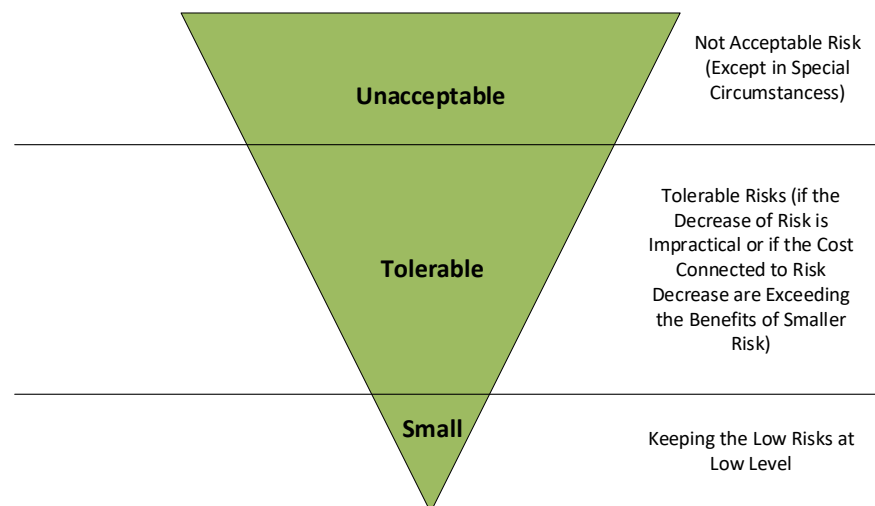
Unacceptable

Not Acceptable Risk (Except in Special Circumstancess)

Tolerable

Tolerable Risks (if the Decrease of Risk is Impractical or if the Cost Connected to Risk Decrease are Exceeding the Benefits of Smaller Risk)

Small

Keeping the Low Risks at Low Level